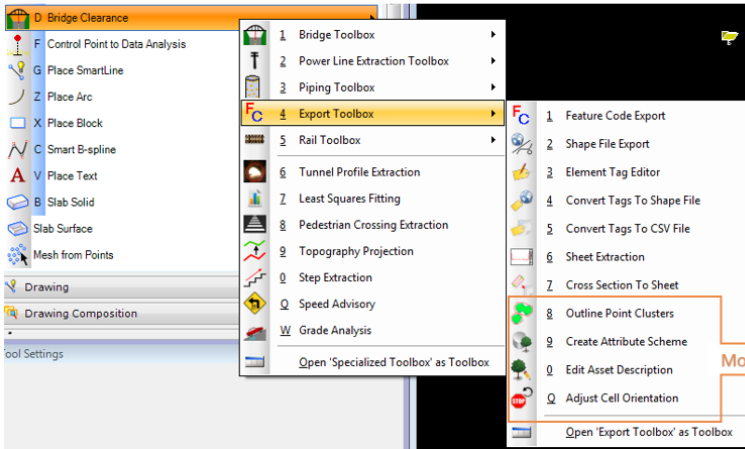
D Bridge Clearance
F Control Point to Data Analysis
G Place SmartLine
Z Place Arc
X Place Block
C Smart B-spline
V Place Text
B Slab Solid
Slab Surface
Mesh from Points
Drawing
Drawing Composition
ool Settings

1 Bridge Toolbox
2 Power Line Extraction Toolbox
3 Piping Toolbox
4 Export Toolbox
5 Rail Toolbox
6 Tunnel Profile Extraction
7 Least Squares Fitting
8 Pedestrian Crossing Extraction
9 Topography Projection
0 Step Extraction
Q Speed Advisory
W Grade Analysis
Open 'Specialized Toolbox' as Toolbox

1 Feature Code Export
2 Shape File Export
3 Element Tag Editor
4 Convert Tags To Shape File
5 Convert Tags To CSV File
6 Sheet Extraction
7 Cross Section To Sheet
8 Outline Point Clusters
9 Create Attribute Scheme
0 Edit Asset Description
Q Adjust Cell Orientation
Open 'Export Toolbox' as Toolbox

Mo